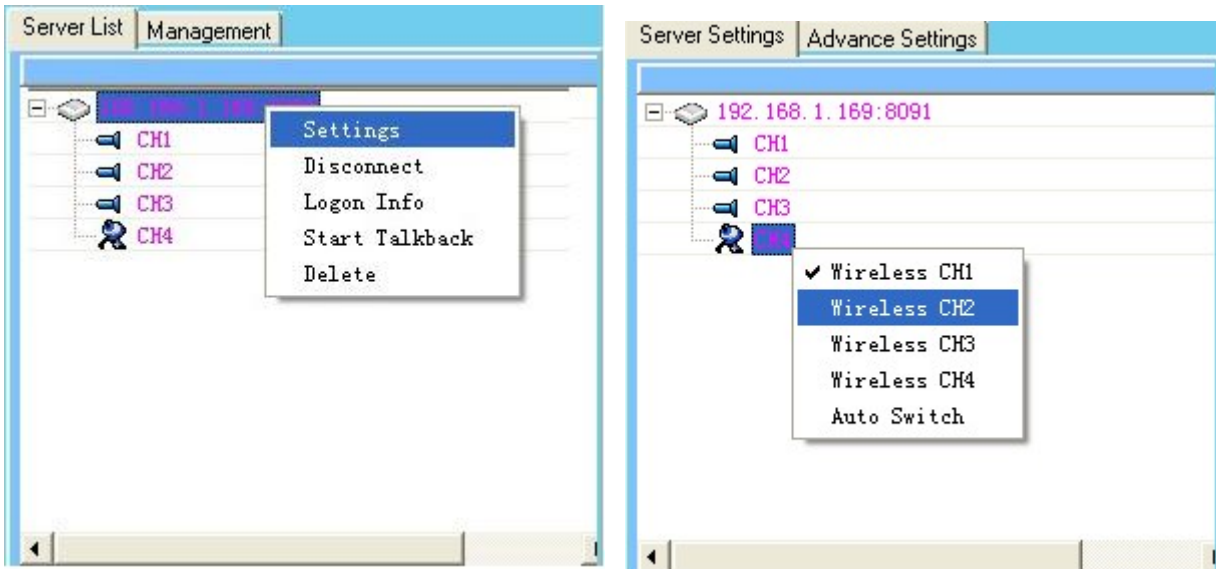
Server List | Management

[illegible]

CH1

CH2

CH3

CH4

Settings
Disconnect
Logon Info
Start Talkback
Delete

Server Settings | Advance Settings

192.168.1.169:8091

CH1

CH2

CH3

CH4

✔ Wireless CH1
Wireless CH2
Wireless CH3
Wireless CH4
Auto Switch